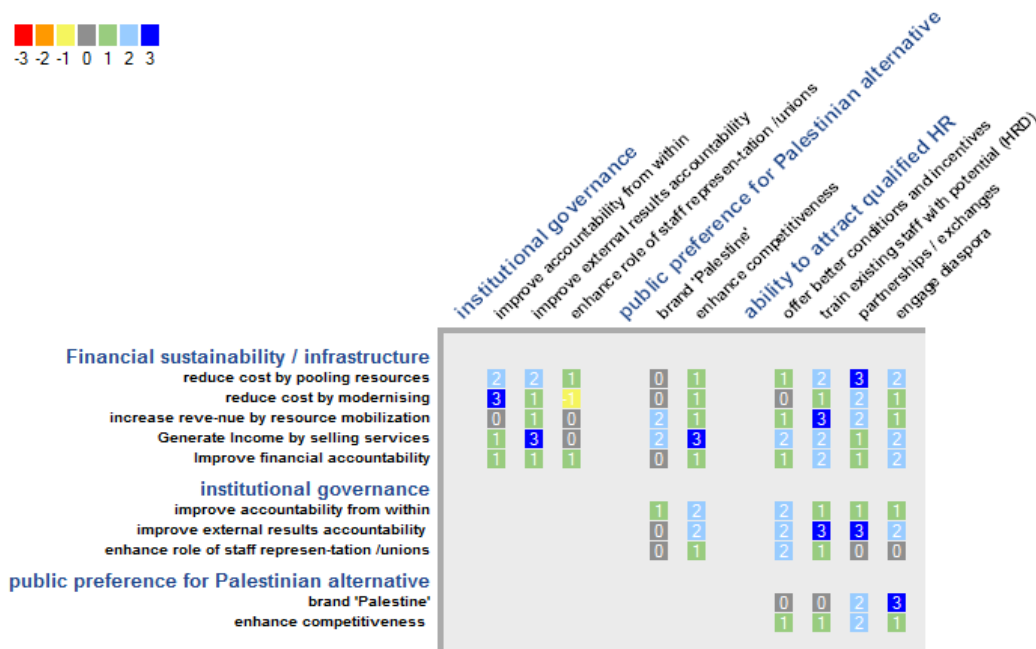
-3 -2 -1 0 1 2 3

| | institutional governance | improve accountability from within | improve external results accountability | enhance role of staff represen-tation /unions | public preference for Palestinian alternative | brand 'Palestine' | enhance competitiveness | ability to attract qualified HR | offer better conditions and incentives | train existing staff with potential (HRD) | partnerships / exchanges | engage diaspora |
|---|---|---|---|---|---|---|---|---|---|---|---|---|
| **Financial sustainability / infrastructure** | | | | | | | | | | | | |
| reduce cost by pooling resources | | 2 | 2 | 1 | | 0 | 1 | | 1 | 2 | 3 | 2 |
| reduce cost by modernising | | 3 | 1 | -1 | | 0 | 1 | | 0 | 1 | 2 | 1 |
| increase reve-nue by resource mobilization | | 0 | 1 | 0 | | 2 | 1 | | 1 | 3 | 2 | 1 |
| Generate Income by selling services | | 1 | 3 | 0 | | 2 | 3 | | 2 | 2 | 1 | 2 |
| Improve financial accountability | | 1 | 1 | 1 | | 0 | 1 | | 1 | 2 | 1 | 2 |
| **institutional governance** | | | | | | | | | | | | |
| improve accountability from within | | | | | | 1 | 2 | | 2 | 1 | 1 | 1 |
| improve external results accountability | | | | | | 0 | 2 | | 2 | 3 | 3 | 2 |
| enhance role of staff represen-tation /unions | | | | | | 0 | 1 | | 2 | 1 | 0 | 0 |
| **public preference for Palestinian alternative** | | | | | | | | | | | | |
| brand 'Palestine' | | | | | | | | | 0 | 0 | 2 | 3 |
| enhance competitiveness | | | | | | | | | 1 | 1 | 2 | 1 |